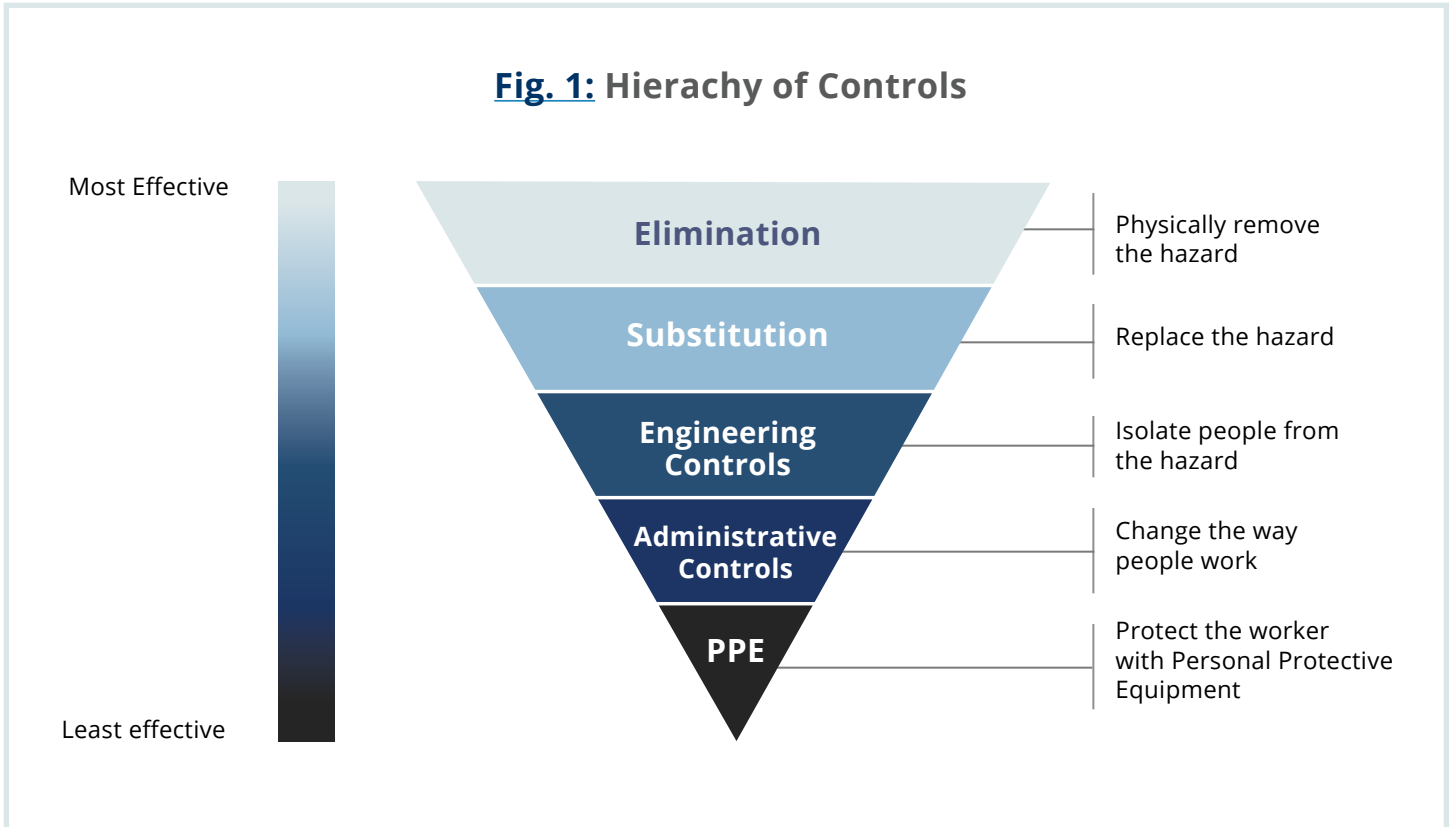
Fig. 1: Hierachy of Controls

Most Effective

Least effective

Elimination

Physically remove the hazard

Substitution

Replace the hazard

Engineering Controls

Isolate people from the hazard

Administrative Controls

Change the way people work

PPE

Protect the worker with Personal Protective Equipment